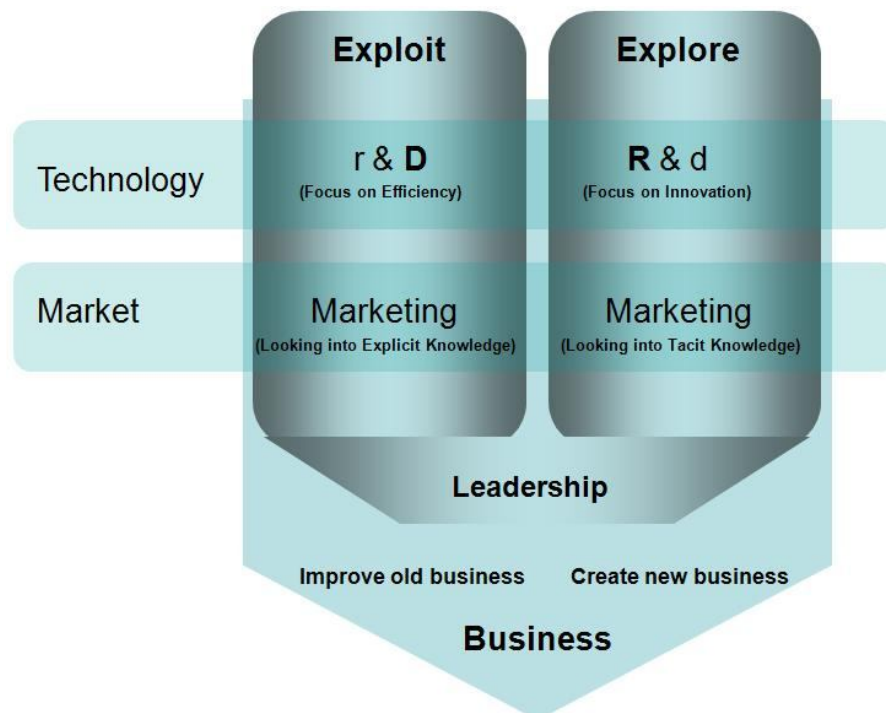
Exploit

Explore

Technology

r & D
(Focus on Efficiency)

R & d
(Focus on Innovation)

Market

Marketing
(Looking into Explicit Knowledge)

Marketing
(Looking into Tacit Knowledge)

Leadership

Improve old business

Create new business

Business